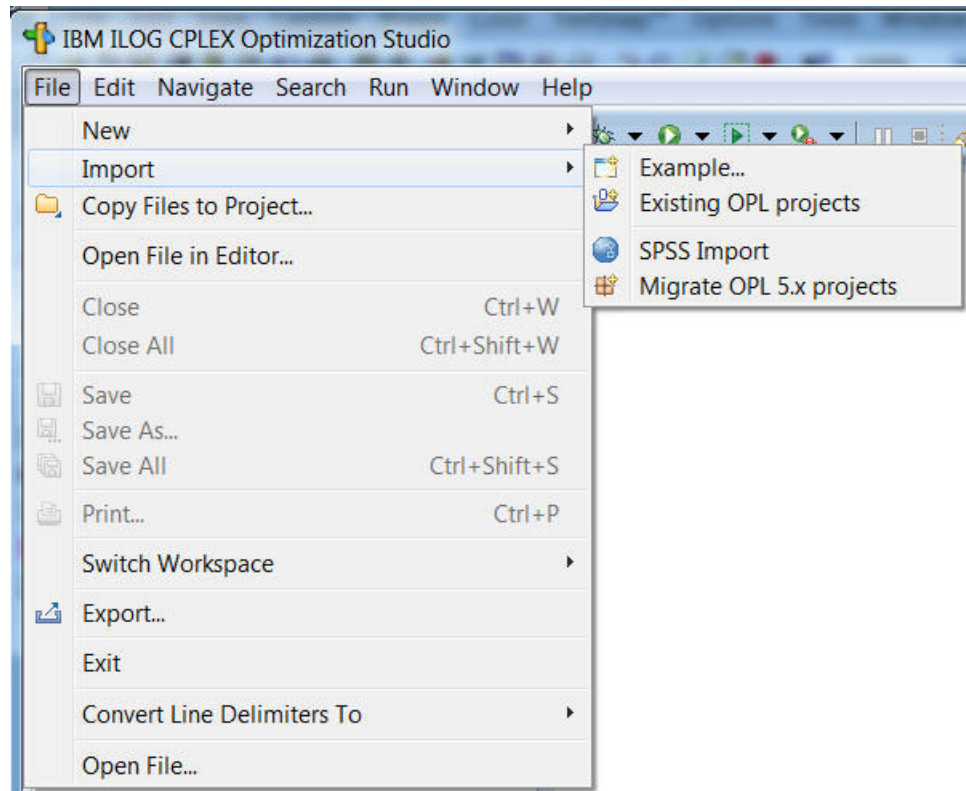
IBM ILOG CPLEX Optimization Studio

File Edit Navigate Search Run Window Help

New
Import
Copy Files to Project...
Open File in Editor...
Close Ctrl+W
Close All Ctrl+Shift+W
Save Ctrl+S
Save As...
Save All Ctrl+Shift+S
Print... Ctrl+P
Switch Workspace
Export...
Exit
Convert Line Delimiters To
Open File...

Example...
Existing OPL projects
SPSS Import
Migrate OPL 5.x projects